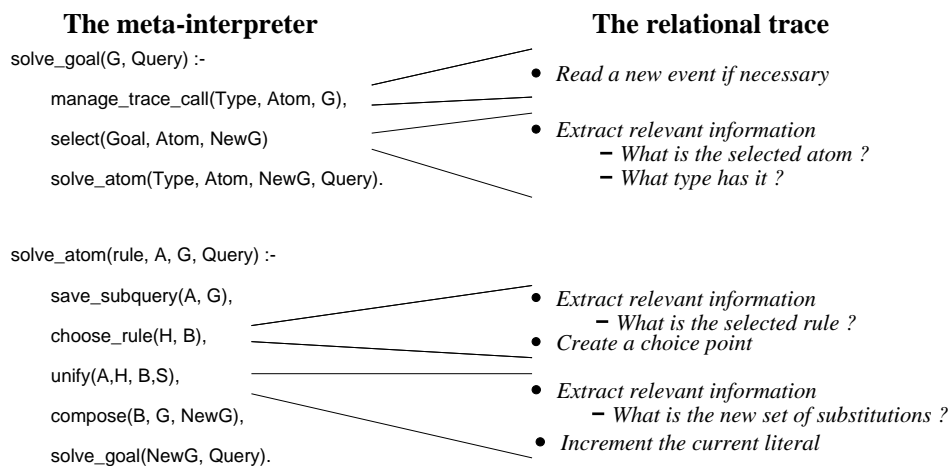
**The meta-interpreter**

solve_goal(G, Query) :-

manage_trace_call(Type, Atom, G),

select(Goal, Atom, NewG)

solve_atom(Type, Atom, NewG, Query).

solve_atom(rule, A, G, Query) :-

save_subquery(A, G),

choose_rule(H, B),

unify(A,H, B,S),

compose(B, G, NewG),

solve_goal(NewG, Query).

**The relational trace**

• Read a new event if necessary

• Extract relevant information
  – What is the selected atom ?
  – What type has it ?

• Extract relevant information
  – What is the selected rule ?

• Create a choice point

• Extract relevant information
  – What is the new set of substitutions ?

• Increment the current literal